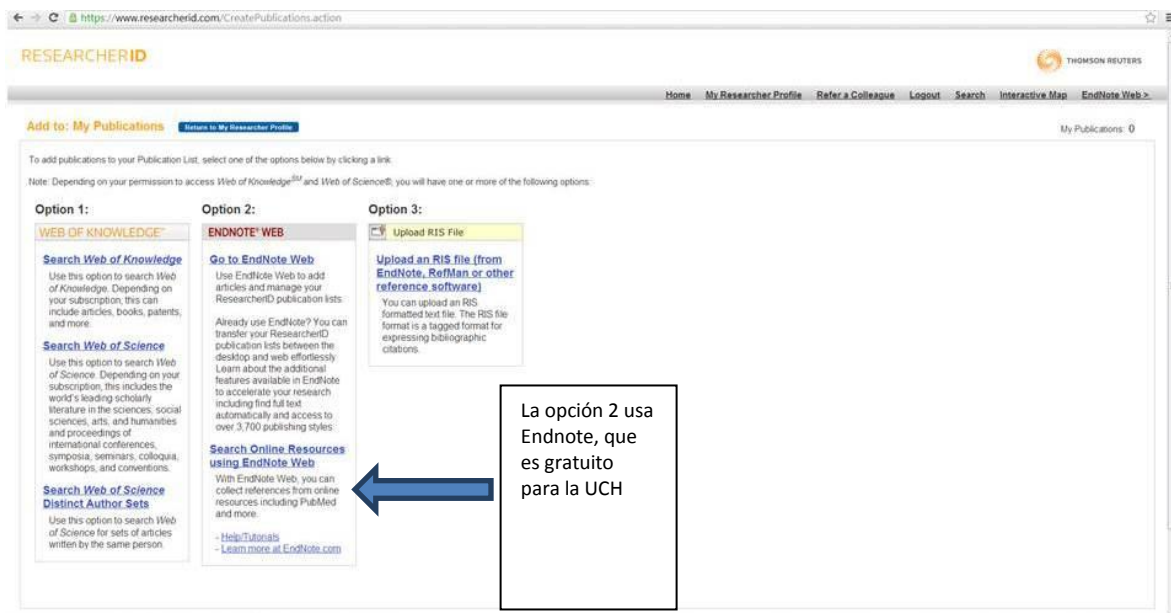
https://www.researcherid.com/CreatePublications.action

RESEARCHERID

THOMSON REUTERS

Home My Researcher Profile Refer a Colleague Logout Search Interactive Map EndNote Web >

Add to: My Publications Return to My Researcher Profile

My Publications: 0

To add publications to your Publication List, select one of the options below by clicking a link.

Note: Depending on your permission to access Web of Knowledge$^{SM}$ and Web of Science®, you will have one or more of the following options:

Option 1:

WEB OF KNOWLEDGE$^{SM}$

Search Web of Knowledge

Use this option to search Web of Knowledge. Depending on your subscription, this can include articles, books, patents, and more.

Search Web of Science

Use this option to search Web of Science. Depending on your subscription, this includes the world's leading scholarly literature in the sciences, social sciences, arts, and humanities and proceedings of international conferences, symposia, seminars, colloquia, workshops, and conventions.

Search Web of Science Distinct Author Sets

Use this option to search Web of Science for sets of articles written by the same person.

Option 2:

ENDNOTE® WEB

Go to EndNote Web

Use EndNote Web to add articles and manage your ResearcherID publication lists.

Already use EndNote? You can transfer your ResearcherID publication lists between the desktop and web effortlessly. Learn about the additional features available in EndNote to accelerate your research including find full text automatically and access to over 3,700 publishing styles.

Search Online Resources using EndNote Web

With EndNote Web, you can collect references from online resources including PubMed and more.

- Help/Tutorials
- Learn more at EndNote.com

Option 3:

Upload RIS File

Upload an RIS file (from EndNote, RefMan or other reference software)

You can upload an RIS formatted text file. The RIS file format is a tagged format for expressing bibliographic citations.

La opción 2 usa Endnote, que es gratuito para la UCH